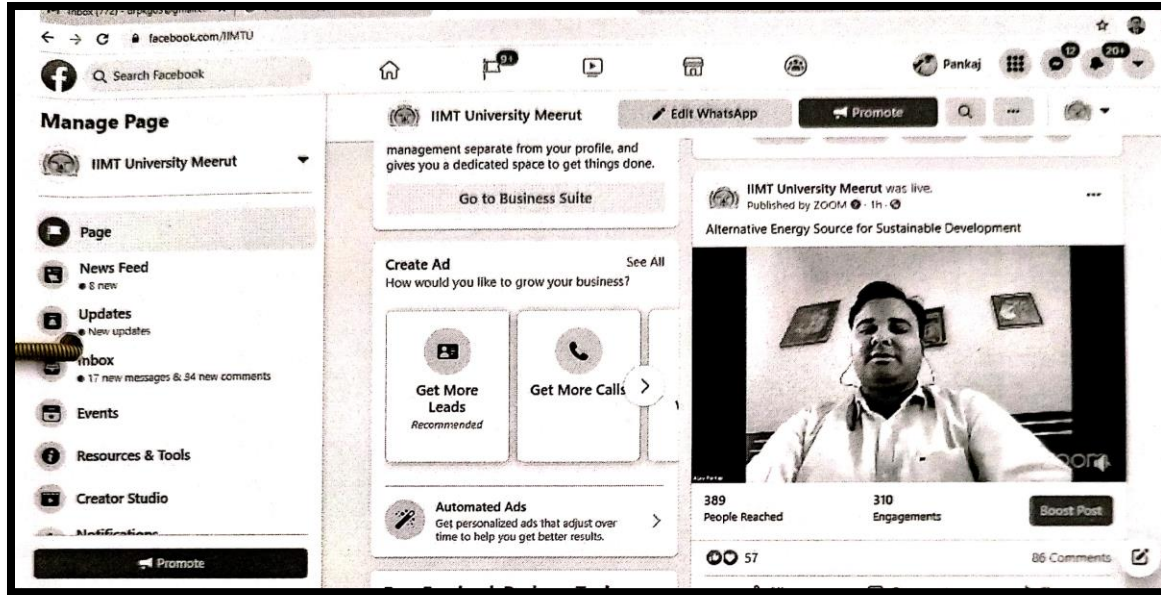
facebook.com/IIMTU

Q Search Facebook

94

Pankaj 12 20+

Manage Page

IIMT University Meerut

Page

News Feed
8 new

Updates
New updates

Inbox
17 new messages & 84 new comments

Events

Resources & Tools

Creator Studio

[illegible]

Promote

IIMT University Meerut

Edit WhatsApp

Promote

management separate from your profile, and gives you a dedicated space to get things done.

Go to Business Suite

Create Ad
See All
How would you like to grow your business?

Get More Leads
Recommended

Get More Calls

Automated Ads
Get personalized ads that adjust over time to help you get better results.

IIMT University Meerut was live.
Published by ZOOM · 1h ·

Alternative Energy Source for Sustainable Development

zoom

389
People Reached

310
Engagements

Boost Post

57

86 Comments